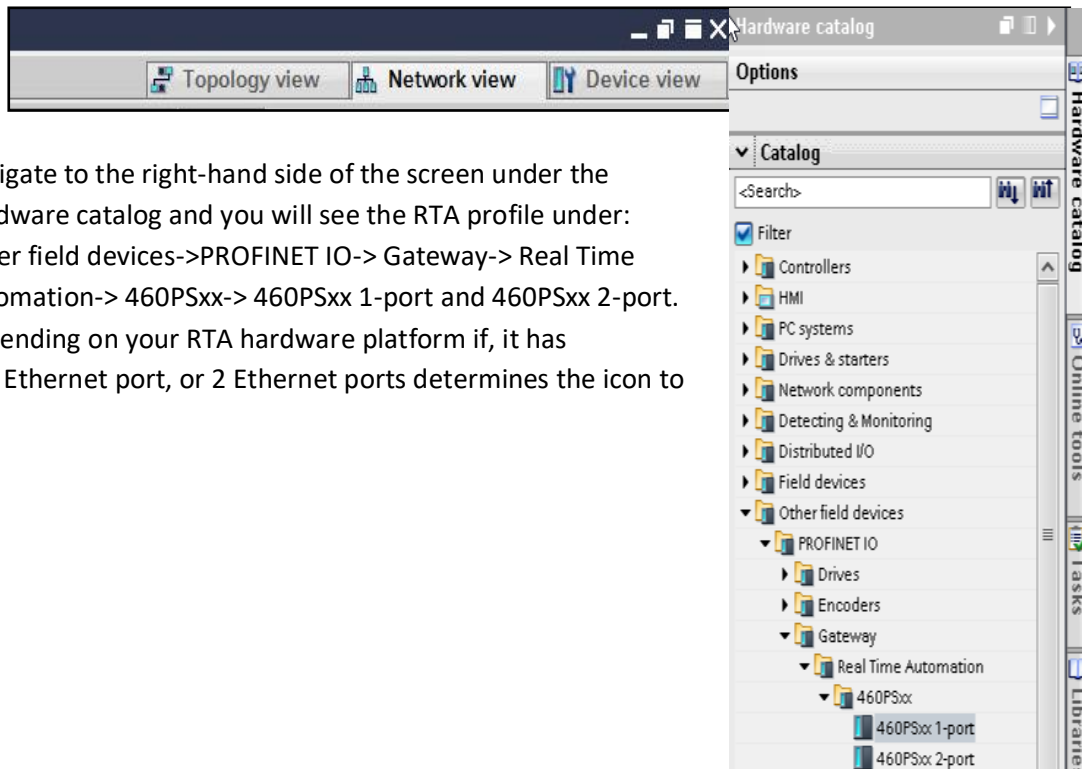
Topology view
Network view
Device view

igate to the right-hand side of the screen under the dware catalog and you will see the RTA profile under: er field devices->PROFINET IO-> Gateway-> Real Time omation-> 460PSxx-> 460PSxx 1-port and 460PSxx 2-port. ending on your RTA hardware platform if, it has Ethernet port, or 2 Ethernet ports determines the icon to

Hardware catalog
Options
Catalog
<Search>
Filter
Controllers
HMI
PC systems
Drives & starters
Network components
Detecting & Monitoring
Distributed I/O
Field devices
Other field devices
PROFINET IO
Drives
Encoders
Gateway
Real Time Automation
460PSxx
460PSxx 1-port
460PSxx 2-port

Hardware catalog
Online tools
Tasks
Librarie